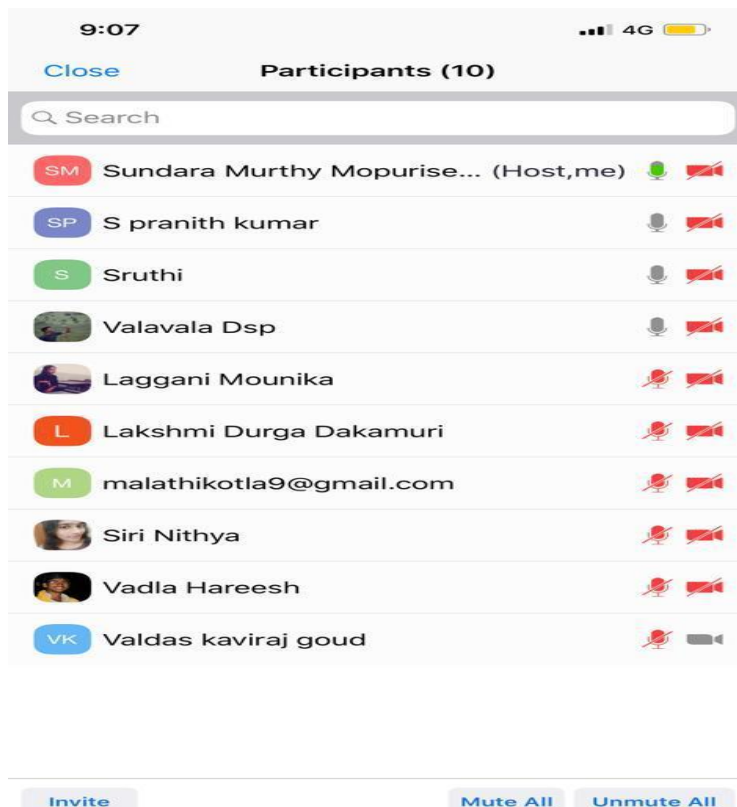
9:07

4G

Close

Participants (10)

Search

SM Sundara Murthy Mopurise... (Host,me)

SP S pranith kumar

S Sruthi

Valavala Dsp

Laggani Mounika

L Lakshmi Durga Dakamuri

M malathikotla9@gmail.com

Siri Nithya

Vadla Hareesh

VK Valdas kaviraj goud

Invite

Mute All

Unmute All